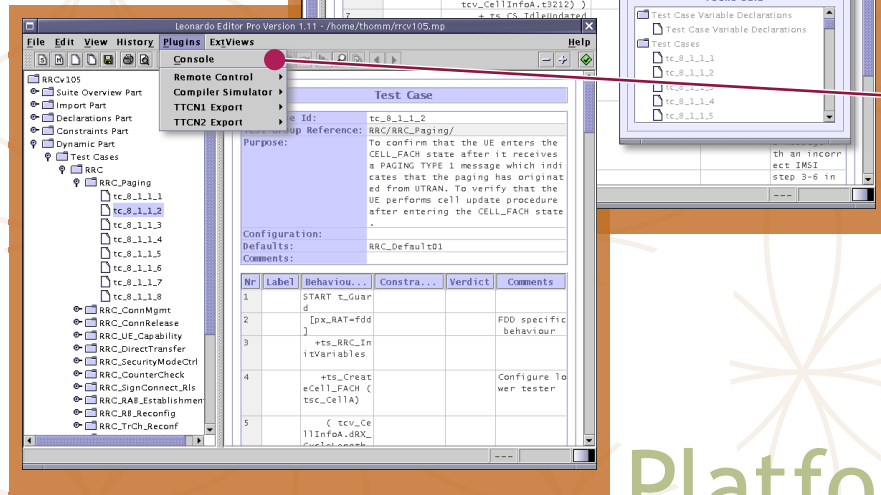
tcv_CellInfoA.t3212) )
7
+ ts_CS_IdleUpdated

Test Case Variable Declarations
Test Case Variable Declarations
Test Cases
tc_8_1_1_1
tc_8_1_1_2
tc_8_1_1_4
tc_8_1_1_5

th an incorr
ect IMSI
step 3-6 in
---

Leonardo Editor Pro Version 1.11 - /home/thomm/rrcv105.mp

File Edit View History Plugins ExtViews Help

Console
Remote Control
Compiler Simulator
TTCN1 Export
TTCN2 Export

RRCv105
Suite Overview Part
Import Part
Declarations Part
Constraints Part
Dynamic Part
Test Cases
RRC
RRC_Paging
tc_8_1_1_1
tc_8_1_1_2
tc_8_1_1_3
tc_8_1_1_4
tc_8_1_1_5
tc_8_1_1_6
tc_8_1_1_7
tc_8_1_1_8
RRC_ConnMgmt
RRC_ConnRelease
RRC_UE_Capability
RRC_DirectTransfer
RRC_SecurityModeCtrl
RRC_CounterCheck
RRC_SignConnect_Rls
RRC_RAB_Establishment
RRC_RB_Reconfig
RRC_TrCh_Reconf

Test Case

| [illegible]e Id: | tc_8_1_1_2 |
|---|---|
| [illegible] Group Reference: | RRC/RRC_Paging/ |
| Purpose: | To confirm that the UE enters the CELL_FACH state after it receives a PAGING TYPE 1 message which indicates that the paging has originated from UTRAN. To verify that the UE performs cell update procedure after entering the CELL_FACH state. |
| Configuration: | |
| Defaults: | RRC_Default01 |
| Comments: | |

| Nr | Label | Behaviou... | Constra... | Verdict | Comments |
|---|---|---|---|---|---|
| 1 | | START t_Guard | | | |
| 2 | | [px_RAT=fdd] | | | FDD specific behaviour |
| 3 | | +ts_RRC_InitVariables | | | |
| 4 | | +ts_CreateCell_FACH (tsc_CellA) | | | Configure lower tester |
| 5 | | ( tcv_CellInfoA.dRX_CycleLength | | | |

---

Platfo